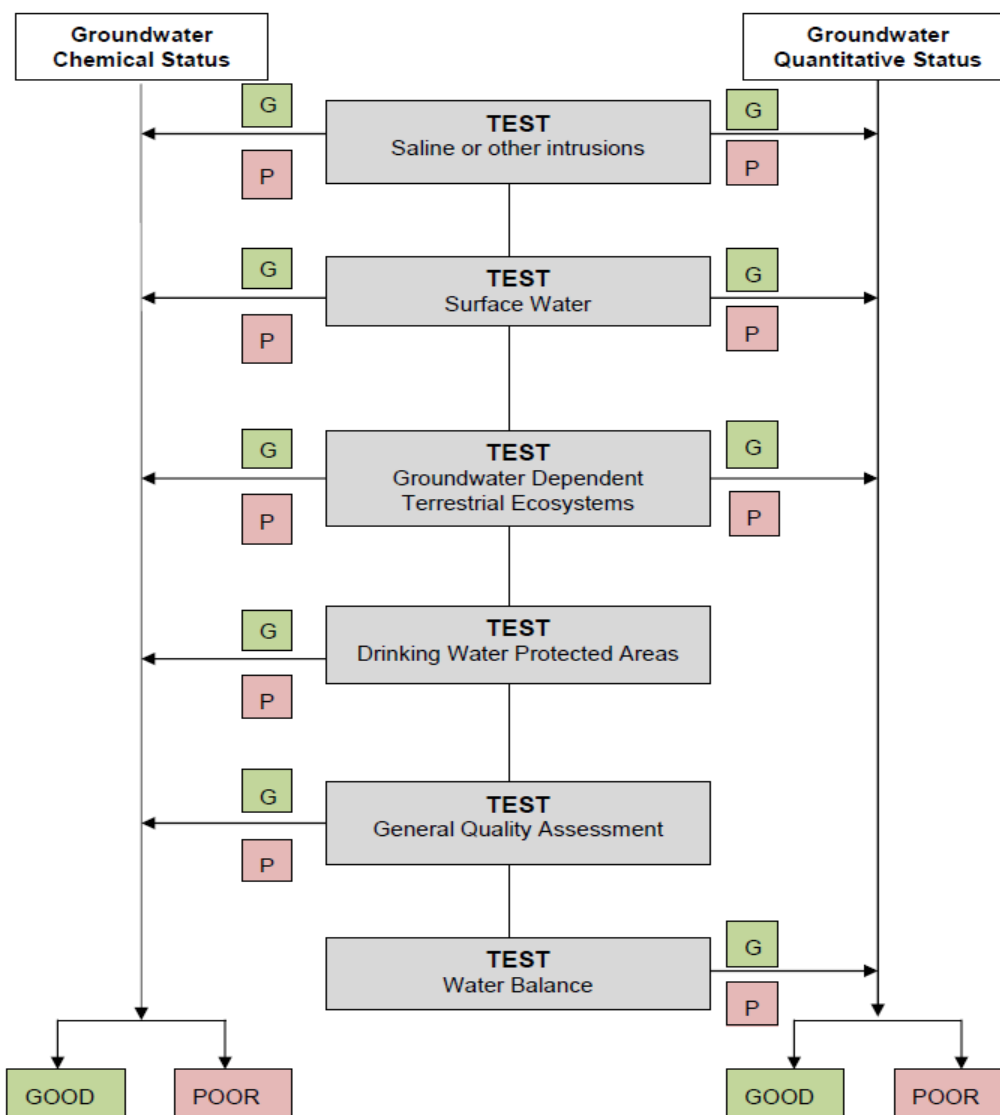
Groundwater Chemical Status

Groundwater Quantitative Status

G

TEST
Saline or other intrusions

G

P

P

G

TEST
Surface Water

G

P

P

G

TEST
Groundwater Dependent Terrestrial Ecosystems

G

P

P

G

TEST
Drinking Water Protected Areas

P

G

TEST
General Quality Assessment

P

TEST
Water Balance

G

P

GOOD

POOR

GOOD

POOR